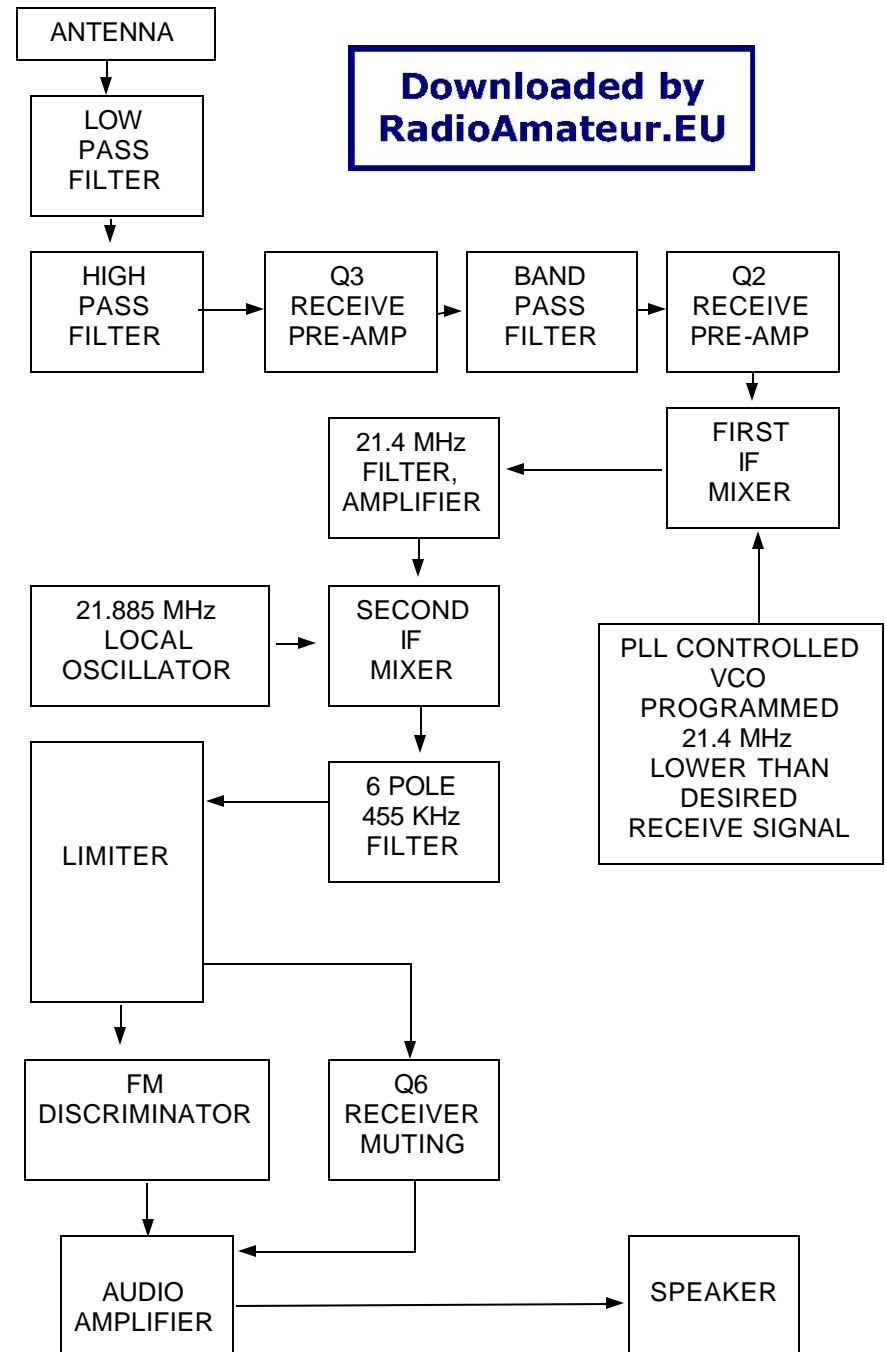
ANTENNA

Downloaded by RadioAmateur.EU

LOW PASS FILTER

HIGH PASS FILTER

Q3 RECEIVE PRE-AMP

BAND PASS FILTER

Q2 RECEIVE PRE-AMP

FIRST IF MIXER

21.4 MHz FILTER, AMPLIFIER

21.885 MHz LOCAL OSCILLATOR

SECOND IF MIXER

PLL CONTROLLED VCO PROGRAMMED 21.4 MHz LOWER THAN DESIRED RECEIVE SIGNAL

6 POLE 455 KHz FILTER

LIMITER

FM DISCRIMINATOR

Q6 RECEIVER MUTING

AUDIO AMPLIFIER

SPEAKER